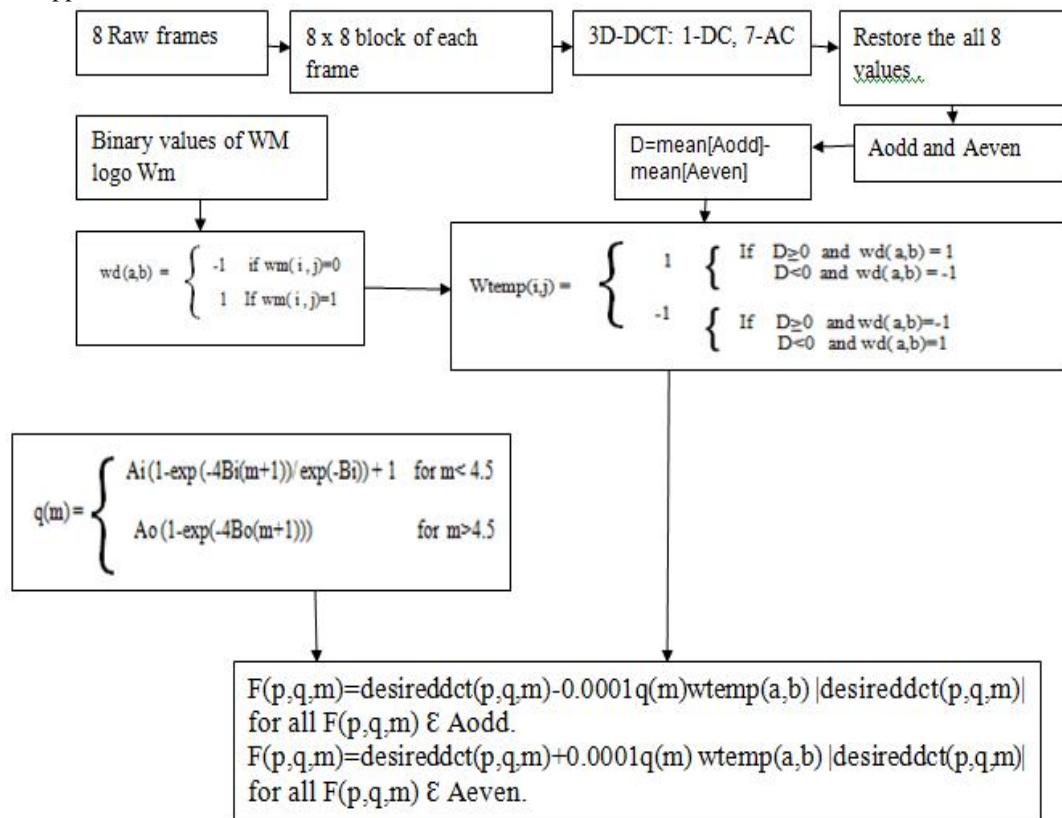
8 Raw frames

8 x 8 block of each frame

3D-DCT: 1-DC, 7-AC

Restore the all 8 values.

Aodd and Aeven

D=mean[Aodd]-mean[Aeven]

Binary values of WM logo Wm

wd(a,b) = { -1 if wm( i , j)=0
1 If wm( i , j)=1

Wtemp(i,j) = { 1 { If D≥0 and wd( a,b) = 1
D<0 and wd( a,b) = -1
-1 { If D≥0 and wd( a,b)=-1
D<0 and wd( a,b)=1

q(m) = { Ai (1-exp (-4Bi(m+1))/ exp(-Bi)) + 1 for m< 4.5
Ao (1-exp(-4Bo(m+1))) for m>4.5

F(p,q,m)=desireddct(p,q,m)-0.0001q(m)wtemp(a,b) |desireddct(p,q,m)| for all F(p,q,m) Ɛ Aodd.
F(p,q,m)=desireddct(p,q,m)+0.0001q(m) wtemp(a,b) |desireddct(p,q,m)| for all F(p,q,m) Ɛ Aeven.